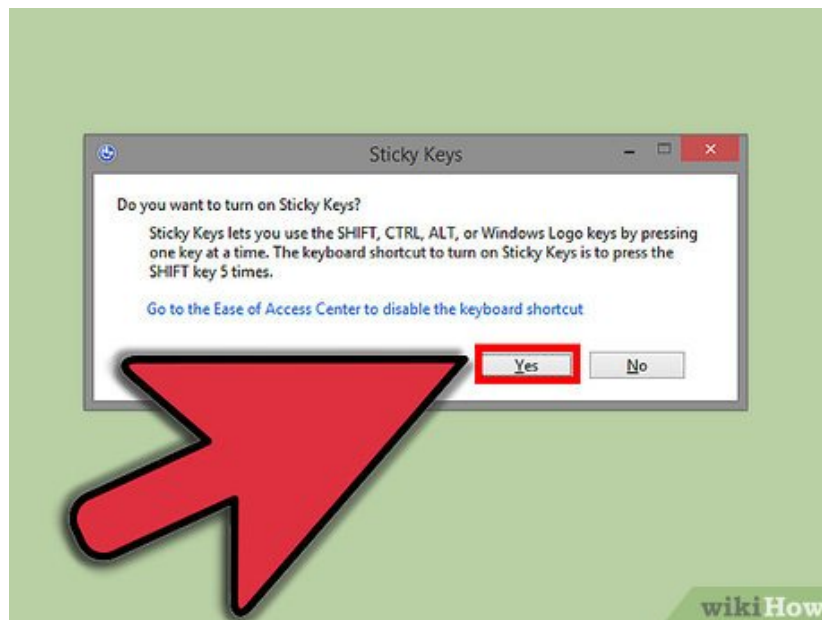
Sticky Keys

Do you want to turn on Sticky Keys?

Sticky Keys lets you use the SHIFT, CTRL, ALT, or Windows Logo keys by pressing one key at a time. The keyboard shortcut to turn on Sticky Keys is to press the SHIFT key 5 times.

Go to the Ease of Access Center to disable the keyboard shortcut

Yes

No

wikiHow